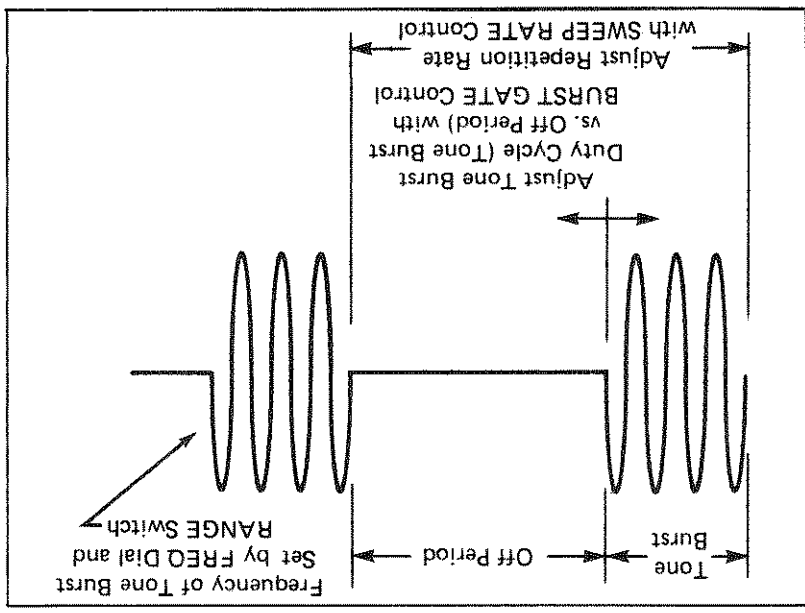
Adjust Repetition Rate with SWEEP RATE Control

Adjust Tone Burst Duty Cycle (Tone Burst vs. Off Period) with BURST GATE Control

Frequency of Tone Burst Set by FREQ Dial and RANGE Switch

Off Period

Tone Burst